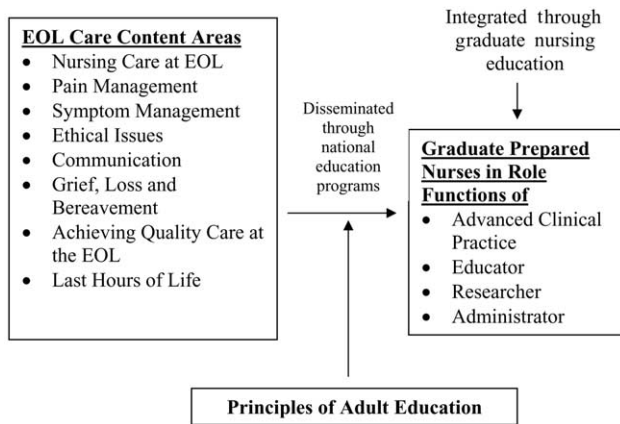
EOL Care Content Areas

- Nursing Care at EOL
- Pain Management
- Symptom Management
- Ethical Issues
- Communication
- Grief, Loss and Bereavement
- Achieving Quality Care at the EOL
- Last Hours of Life

Disseminated through national education programs

Integrated through graduate nursing education

Graduate Prepared Nurses in Role Functions of

- Advanced Clinical Practice
- Educator
- Researcher
- Administrator

Principles of Adult Education